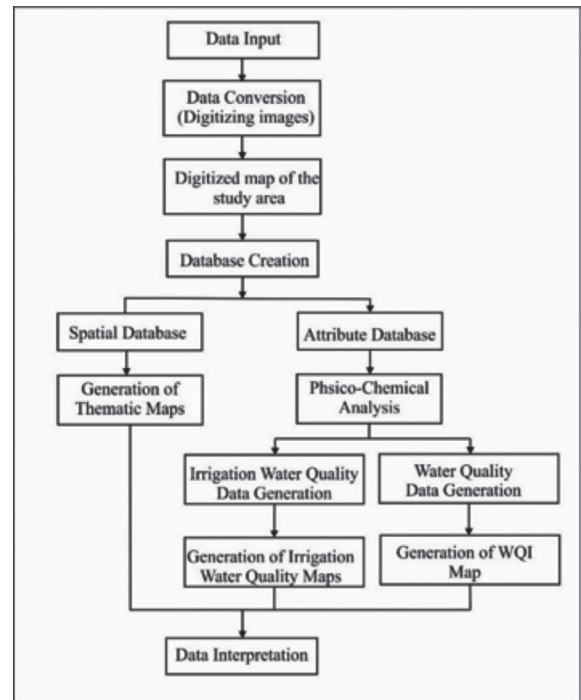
Data Input

Data Conversion (Digitizing images)

Digitized map of the study area

Database Creation

Spatial Database

Attribute Database

Generation of Thematic Maps

Phsico-Chemical Analysis

Irrigation Water Quality Data Generation

Water Quality Data Generation

Generation of Irrigation Water Quality Maps

Generation of WQI Map

Data Interpretation